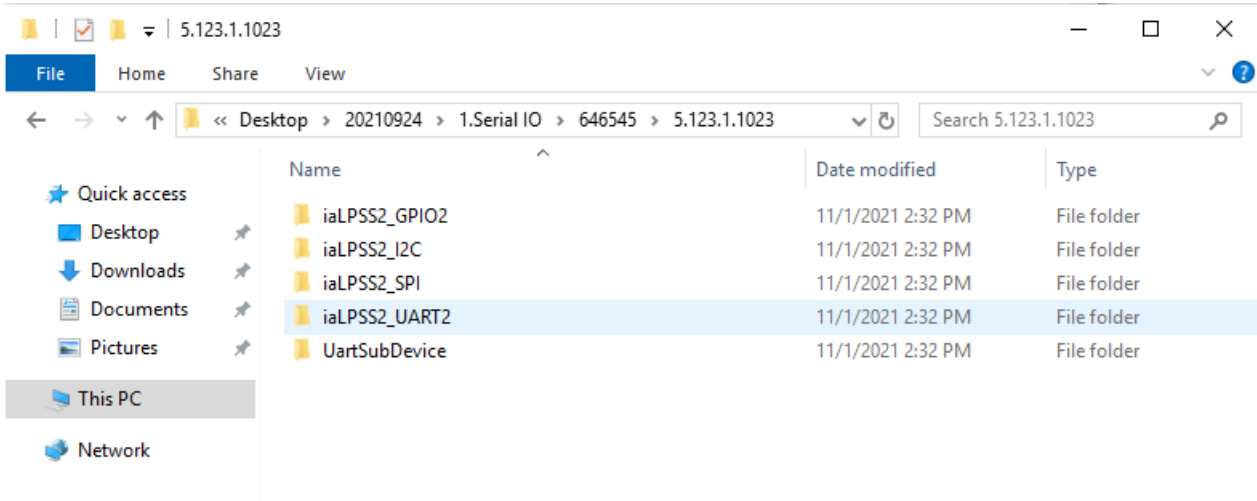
5.123.1.1023

File Home Share View

« Desktop › 20210924 › 1.Serial IO › 646545 › 5.123.1.1023

Search 5.123.1.1023

Quick access
Desktop
Downloads
Documents
Pictures
This PC
Network

| Name | Date modified | Type |
|---|---|---|
| iaLPSS2_GPIO2 | 11/1/2021 2:32 PM | File folder |
| iaLPSS2_I2C | 11/1/2021 2:32 PM | File folder |
| iaLPSS2_SPI | 11/1/2021 2:32 PM | File folder |
| iaLPSS2_UART2 | 11/1/2021 2:32 PM | File folder |
| UartSubDevice | 11/1/2021 2:32 PM | File folder |